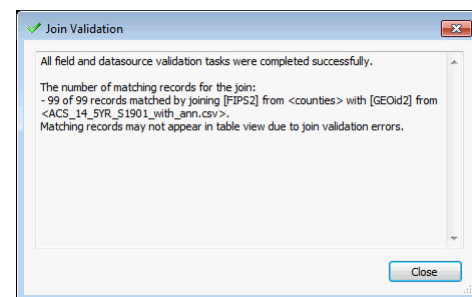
Join Validation

All field and datasource validation tasks were completed successfully.

The number of matching records for the join:
- 99 of 99 records matched by joining [FIPS2] from <counties> with [GEOid2] from <ACS_14_5YR_S1901_with_ann.csv>.
Matching records may not appear in table view due to join validation errors.

Close